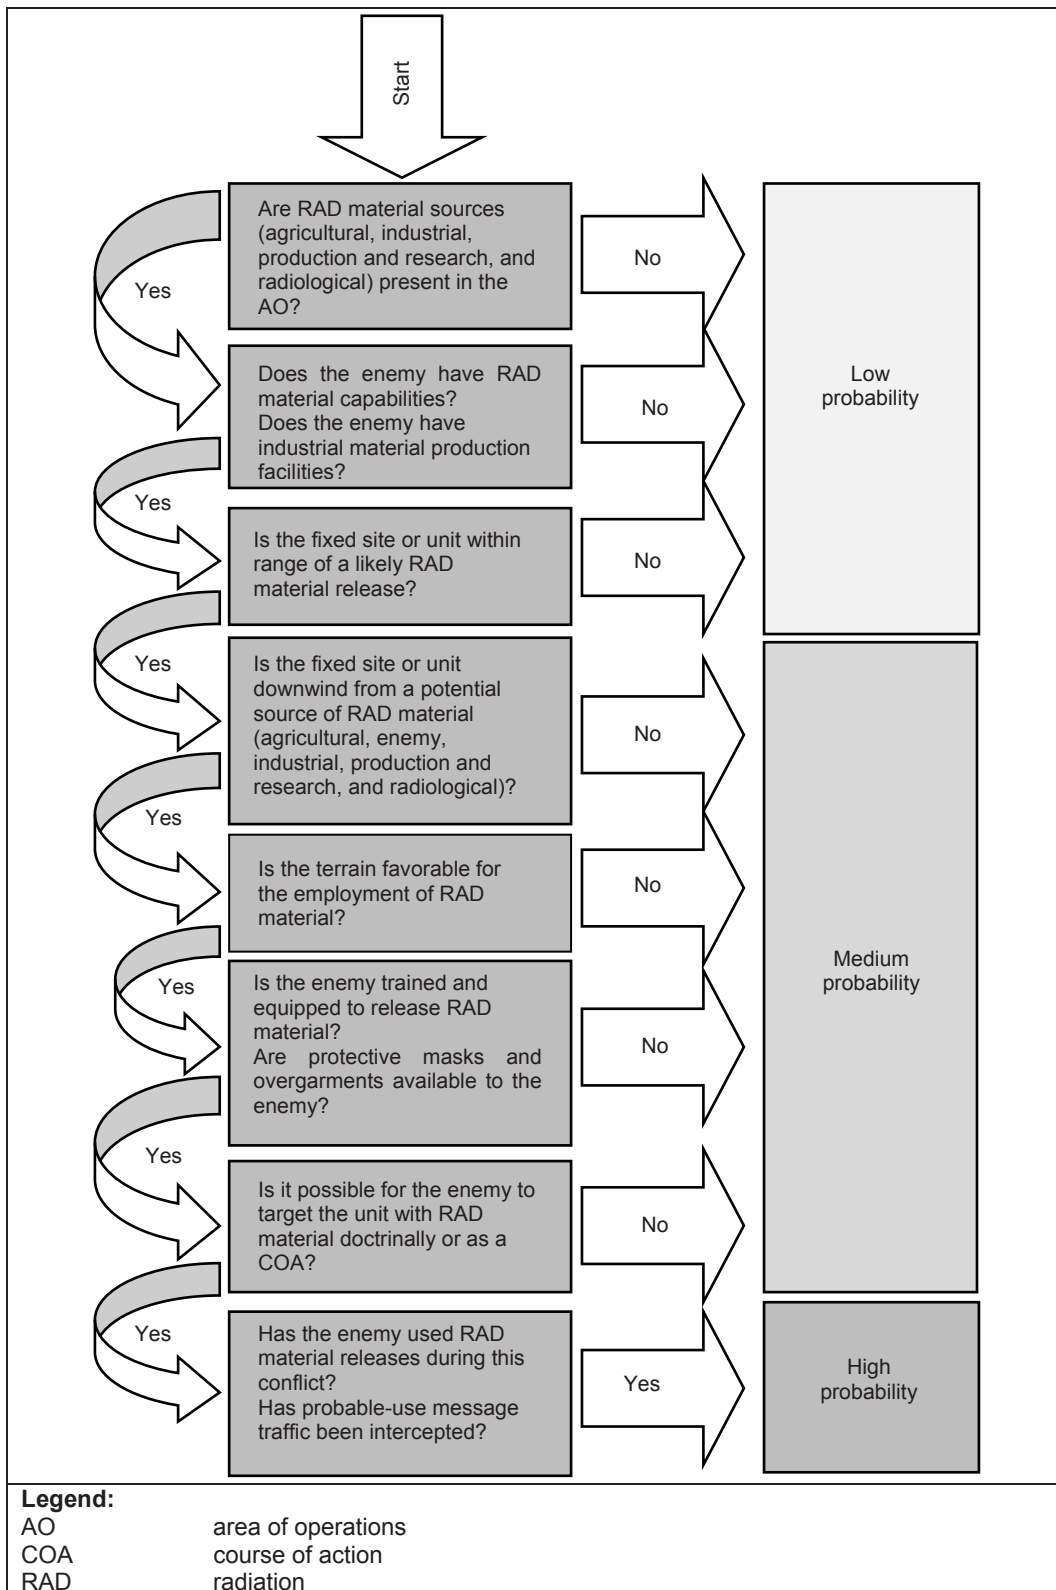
Start

Are RAD material sources (agricultural, industrial, production and research, and radiological) present in the AO?

No

Yes

Does the enemy have RAD material capabilities?
Does the enemy have industrial material production facilities?

No

Low probability

Yes

Is the fixed site or unit within range of a likely RAD material release?

No

Yes

Is the fixed site or unit downwind from a potential source of RAD material (agricultural, enemy, industrial, production and research, and radiological)?

No

Yes

Is the terrain favorable for the employment of RAD material?

No

Yes

Is the enemy trained and equipped to release RAD material?
Are protective masks and overgarments available to the enemy?

No

Medium probability

Yes

Is it possible for the enemy to target the unit with RAD material doctrinally or as a COA?

No

Yes

Has the enemy used RAD material releases during this conflict?
Has probable-use message traffic been intercepted?

Yes

High probability

Legend:
| | |
|---|---|
| AO | area of operations |
| COA | course of action |
| RAD | radiation |